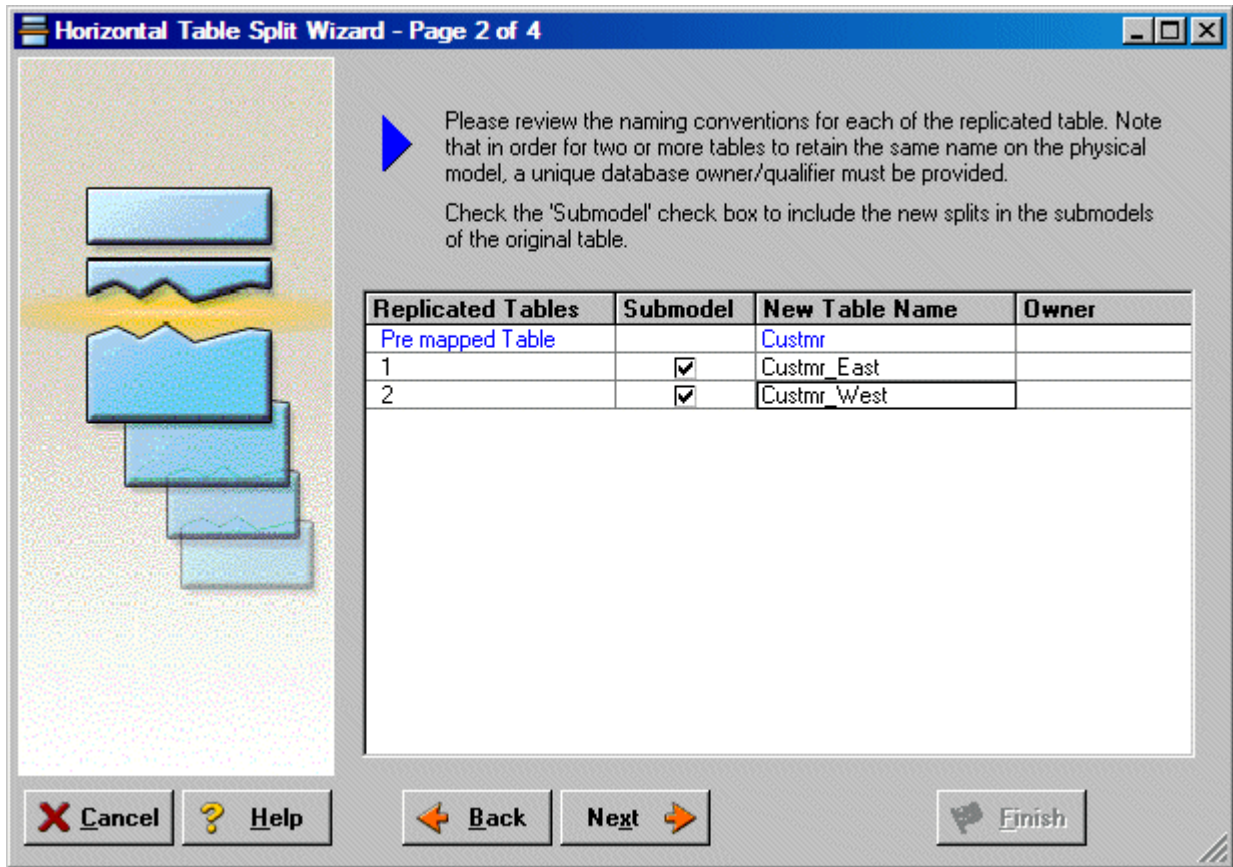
Horizontal Table Split Wizard - Page 2 of 4

Please review the naming conventions for each of the replicated table. Note that in order for two or more tables to retain the same name on the physical model, a unique database owner/qualifier must be provided.

Check the 'Submodel' check box to include the new splits in the submodels of the original table.

| Replicated Tables | Submodel | New Table Name | Owner |
|---|---|---|---|
| Pre mapped Table | | Custmr | |
| 1 | ☑ | Custmr_East | |
| 2 | ☑ | Custmr_West | |

Cancel Help Back Next Finish